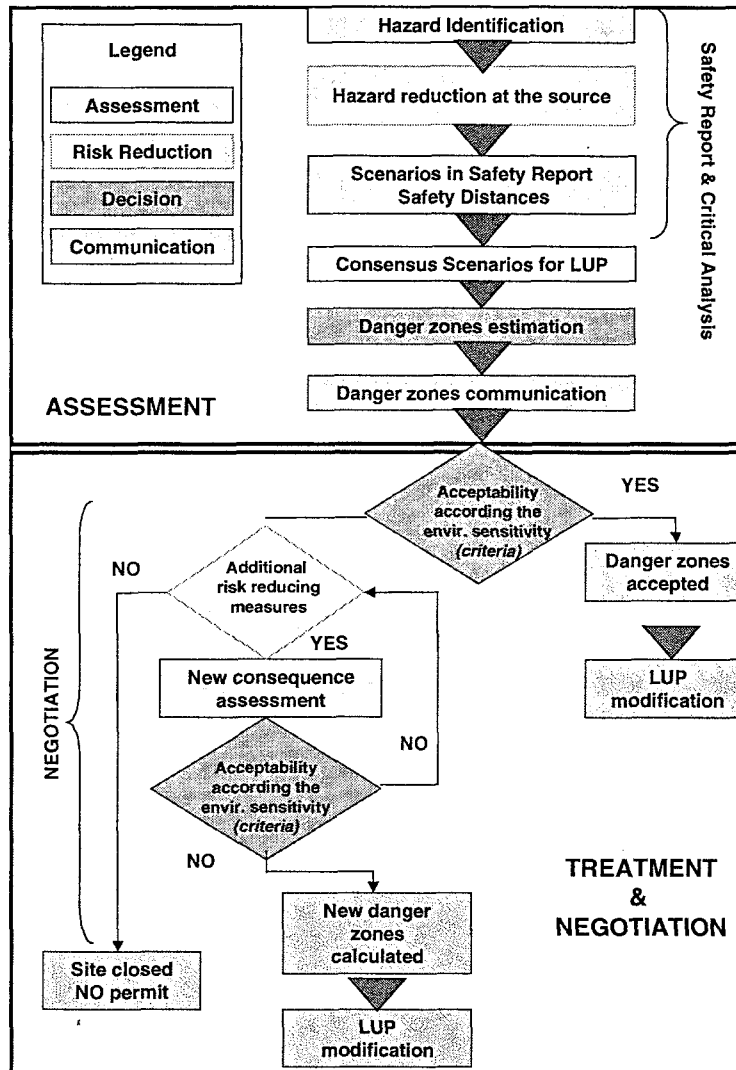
Legend

Assessment

Risk Reduction

Decision

Communication

Hazard Identification

Hazard reduction at the source

Scenarios in Safety Report
Safety Distances

Safety Report & Critical Analysis

Consensus Scenarios for LUP

Danger zones estimation

Danger zones communication

ASSESSMENT

Acceptability according the envir. sensitivity *(criteria)*

YES

NO

Additional risk reducing measures

Danger zones accepted

YES

NEGOTIATION

New consequence assessment

LUP modification

NO

Acceptability according the envir. sensitivity *(criteria)*

NO

TREATMENT
&
NEGOTIATION

New danger zones calculated

Site closed
NO permit

LUP modification